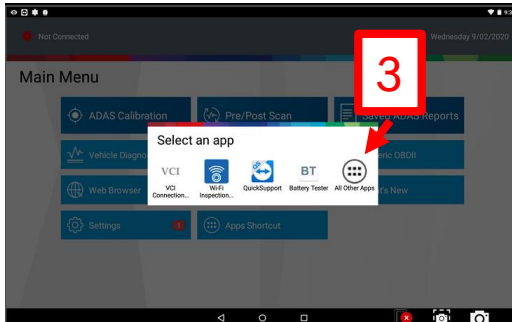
Not Connected

Wednesday 9/02/2020

Main Menu

ADAS Calibration

Pre/Post Scan

Saved ADAS Reports

Vehicle Diagno

eric OBDII

Web Browser

t's New

Settings

1

Apps Shortcut

3

Select an app

VCI
VCI Connection...

Wi-Fi Inspection...

QuickSupport

BT
Battery Tester

All Other Apps